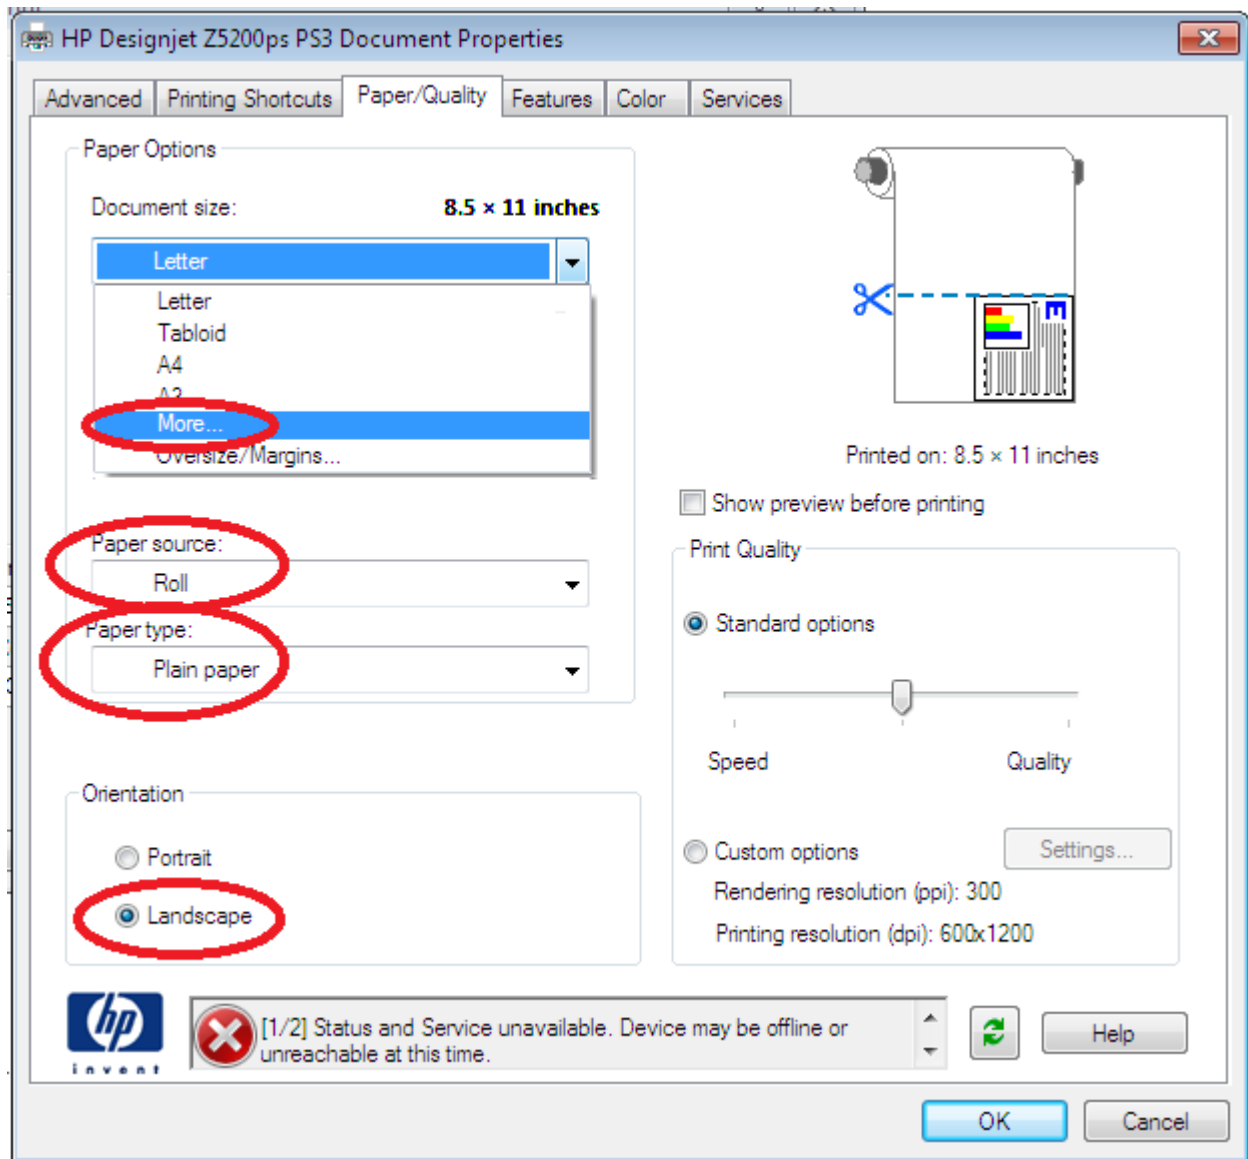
HP Designjet Z5200ps PS3 Document Properties

Advanced | Printing Shortcuts | Paper/Quality | Features | Color | Services

Paper Options

Document size: 8.5 × 11 inches

Letter

Letter
Tabloid
A4
A3
More...
Oversize/Margins...

Paper source:
Roll

Paper type:
Plain paper

Orientation

Portrait

Landscape

Printed on: 8.5 × 11 inches

Show preview before printing

Print Quality

Standard options

Speed
Quality

Custom options
Settings...

Rendering resolution (ppi): 300

Printing resolution (dpi): 600x1200

invent

[1/2] Status and Service unavailable. Device may be offline or unreachable at this time.

Help

OK
Cancel